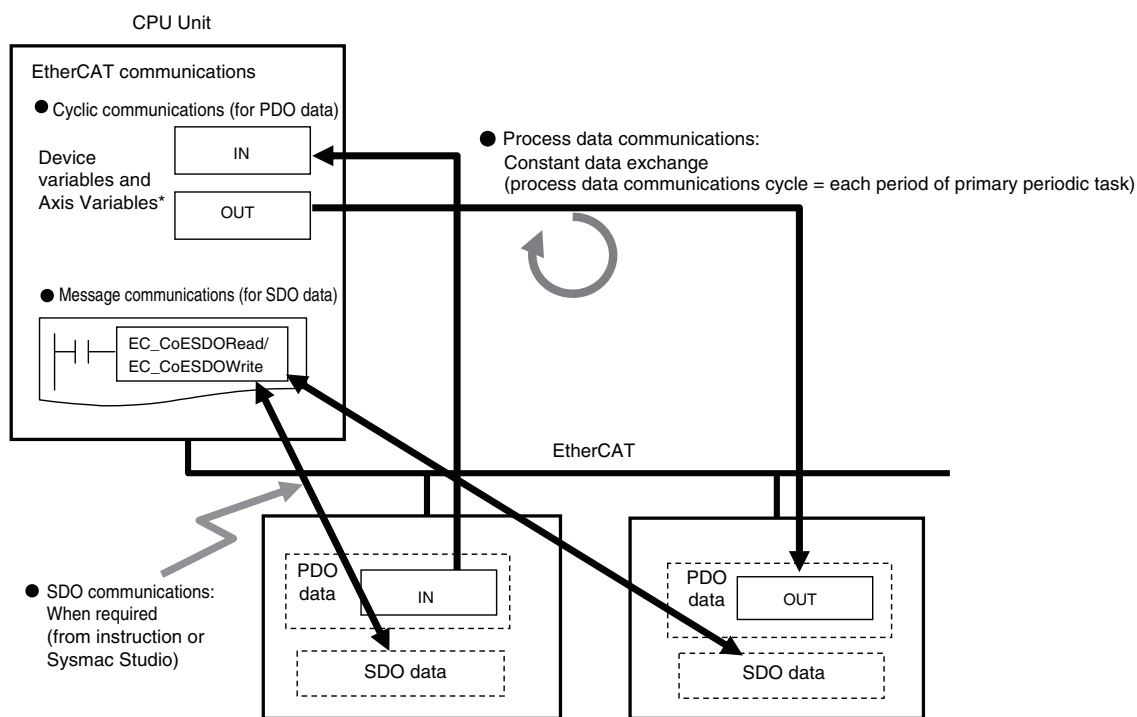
CPU Unit

EtherCAT communications

● Cyclic communications (for PDO data)

Device variables and Axis Variables*

IN

OUT

● Process data communications: Constant data exchange (process data communications cycle = each period of primary periodic task)

● Message communications (for SDO data)

EC_CoESDORead/ EC_CoESDOWrite

EtherCAT

● SDO communications: When required (from instruction or Sysmac Studio)

PDO data

IN

SDO data

PDO data

OUT

SDO data